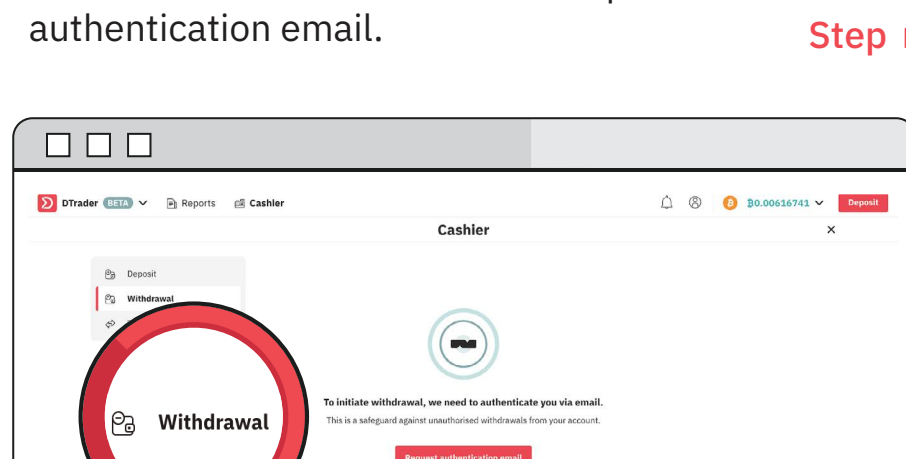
authentication email.

Step

DTrader BETA Reports Cashier

Ƀ0.00616741 Deposit

Cashier

Deposit

Withdrawal

Withdrawal

To initiate withdrawal, we need to authenticate you via email.

This is a safeguard against unauthorised withdrawals from your account.

Request authentication email